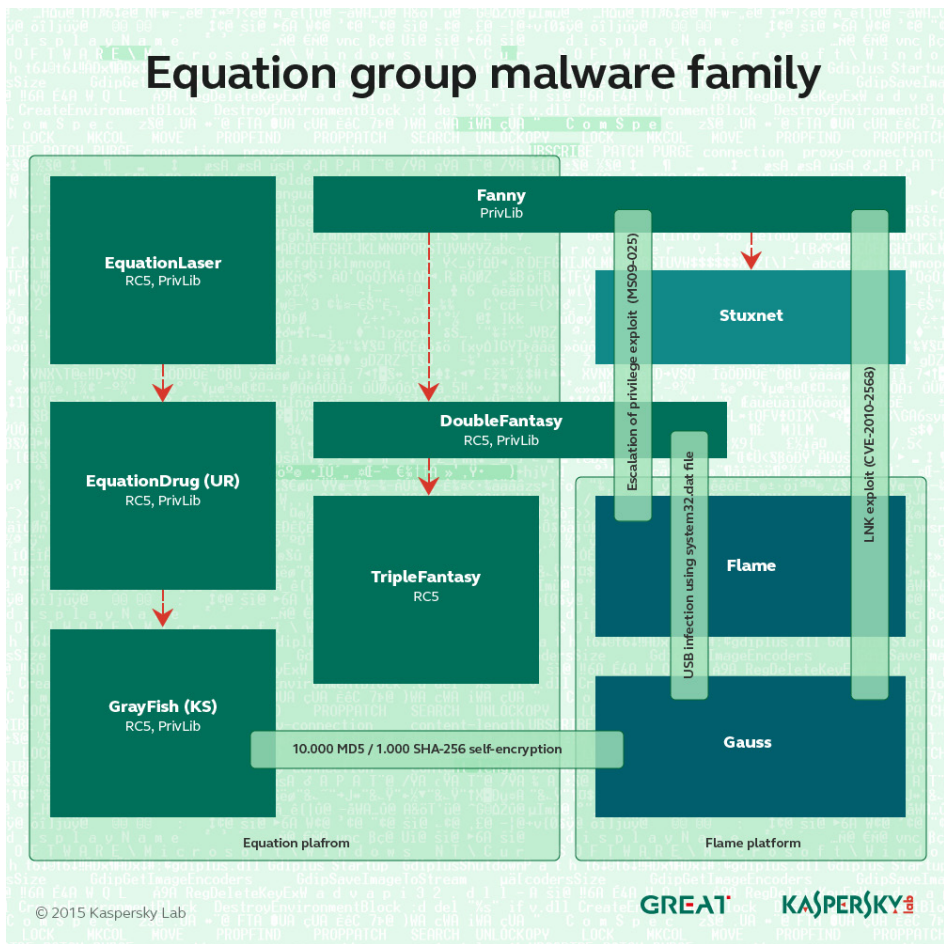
Equation group malware family

EquationLaser
RC5, PrivLib

Fanny
PrivLib

Stuxnet

Escalation of privilege exploit (MS09-025)

LNK exploit (CVE-2010-2568)

EquationDrug (UR)
RC5, PrivLib

DoubleFantasy
RC5, PrivLib

USB infection using system32.dat file

TripleFantasy
RC5

Flame

GrayFish (KS)
RC5, PrivLib

10.000 MD5 / 1.000 SHA-256 self-encryption

Gauss

Equation plafrom

Flame platform

© 2015 Kaspersky Lab

GREAT

KASPERSKY lab